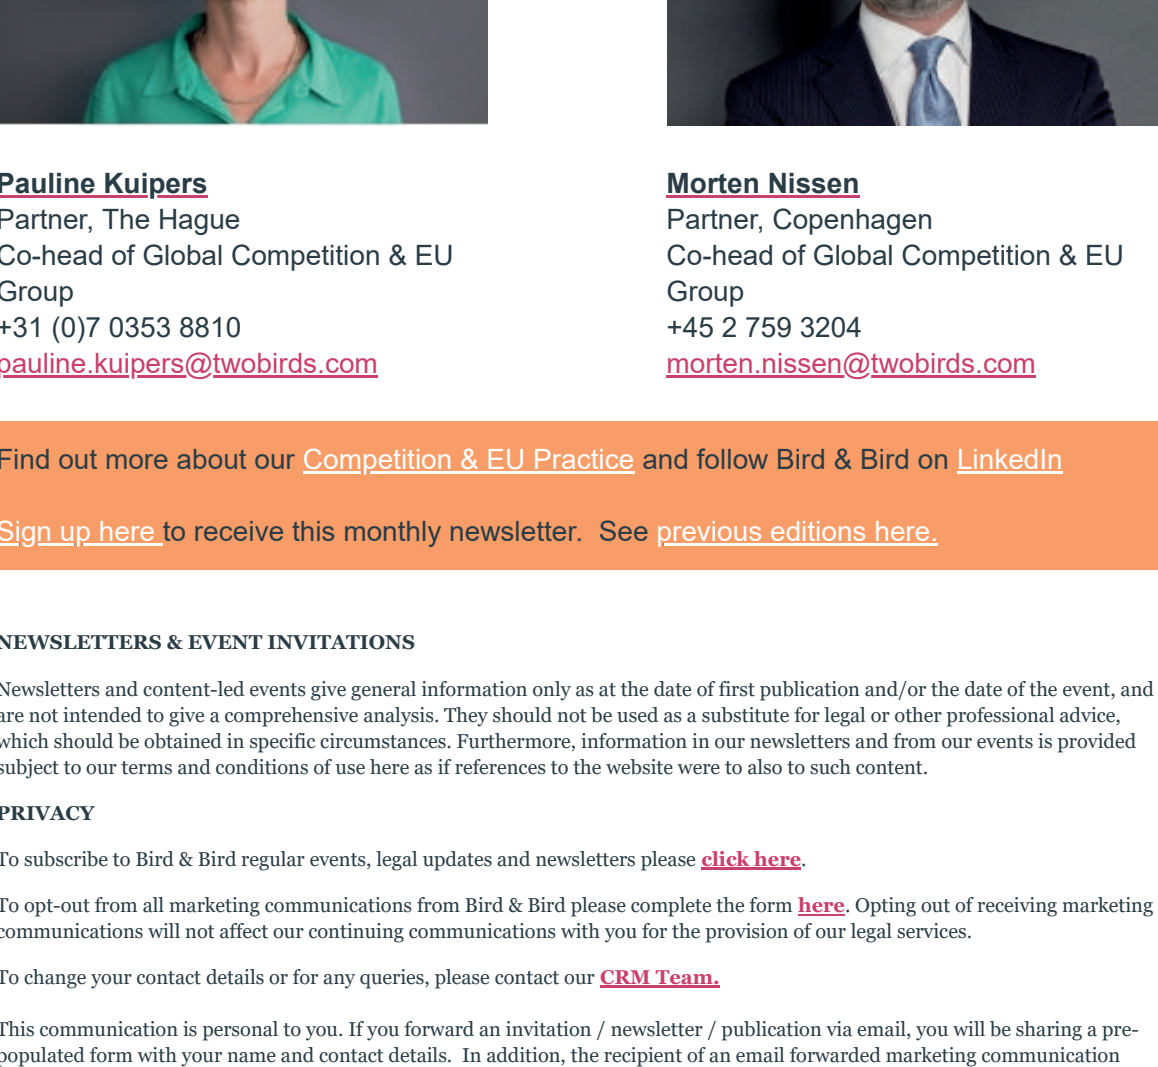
Pauline Kuipers
Partner, The Hague
Co-head of Global Competition & EU Group
+31 (0)7 0353 8810
pauline.kuipers@twobirds.com

Morten Nissen
Partner, Copenhagen
Co-head of Global Competition & EU Group
+45 2 759 3204
morten.nissen@twobirds.com

Find out more about our Competition & EU Practice and follow Bird & Bird on LinkedIn

Sign up here to receive this monthly newsletter. See previous editions here.

NEWSLETTERS & EVENT INVITATIONS

Newsletters and content-led events give general information only as at the date of first publication and/or the date of the event, and are not intended to give a comprehensive analysis. They should not be used as a substitute for legal or other professional advice, which should be obtained in specific circumstances. Furthermore, information in our newsletters and from our events is provided subject to our terms and conditions of use here as if references to the website were to also to such content.

PRIVACY

To subscribe to Bird & Bird regular events, legal updates and newsletters please click here.

To opt-out from all marketing communications from Bird & Bird please complete the form here. Opting out of receiving marketing communications will not affect our continuing communications with you for the provision of our legal services.

To change your contact details or for any queries, please contact our CRM Team.

This communication is personal to you. If you forward an invitation / newsletter / publication via email, you will be sharing a pre-populated form with your name and contact details. In addition, the recipient of an email forwarded marketing communication